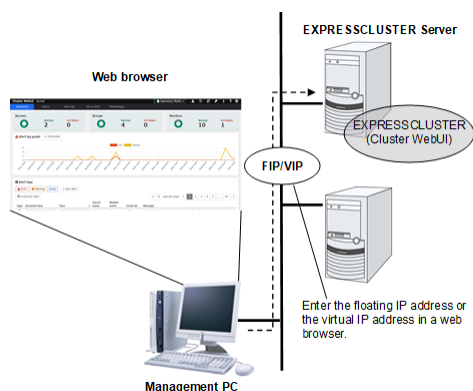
EXPRESSCLUSTER Server

Web browser

Servers 2 0
Groups 4 0
Monitors 10 1

EXPRESSCLUSTER
(Cluster WebUI)

FIP/VIP

Enter the floating IP address or the virtual IP address in a web browser.

Management PC